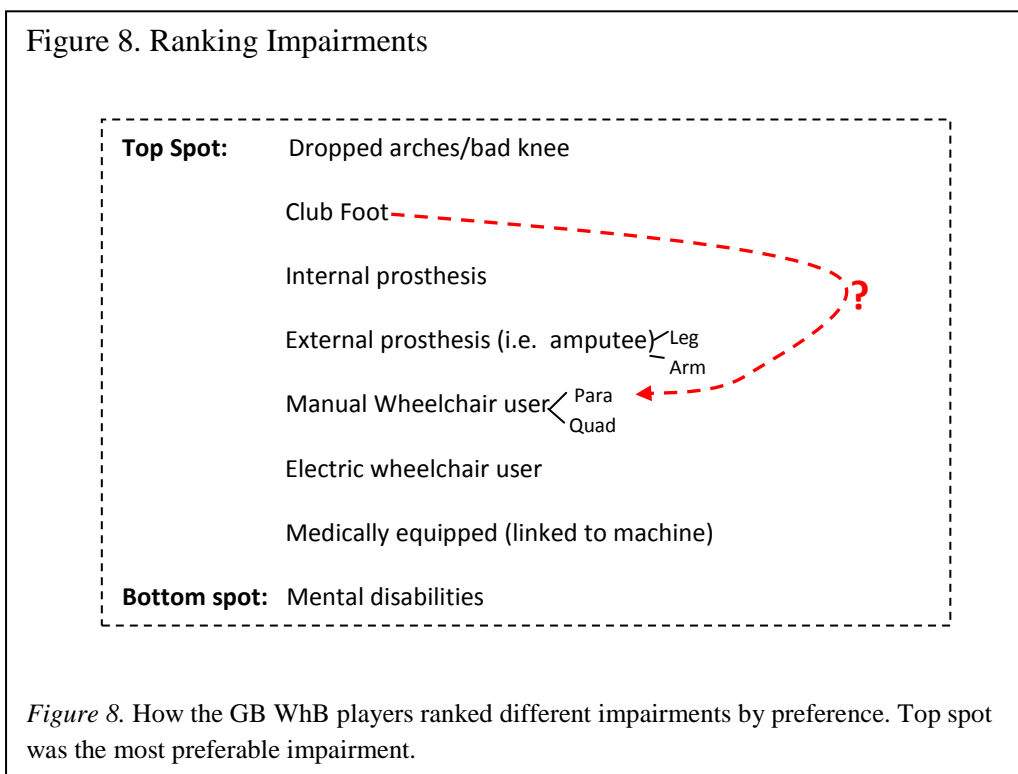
Figure 8. Ranking Impairments

**Top Spot:** Dropped arches/bad knee

Club Foot

Internal prosthesis

External prosthesis (i.e. amputee) Leg Arm

Manual Wheelchair user Para Quad

Electric wheelchair user

Medically equipped (linked to machine)

**Bottom spot:** Mental disabilities

?

*Figure 8.* How the GB WhB players ranked different impairments by preference. Top spot was the most preferable impairment.